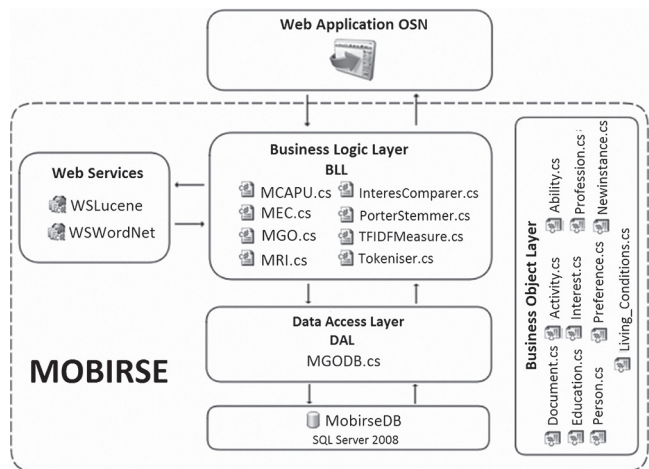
Web Application OSN

Web Services
WSLucene
WSWordNet

Business Logic Layer
BLL
MCAPU.cs
MEC.cs
MGO.cs
MRI.cs
InteresComparer.cs
PorterStemmer.cs
TFIDFMeasure.cs
Tokeniser.cs

Data Access Layer
DAL
MGODB.cs

MOBIRSE

MobirseDB
SQL Server 2008

Business Object Layer
Document.cs
Activity.cs
Ability.cs
Education.cs
Interest.cs
Profession.cs
Person.cs
Preference.cs
Newinstance.cs
Living_Conditions.cs